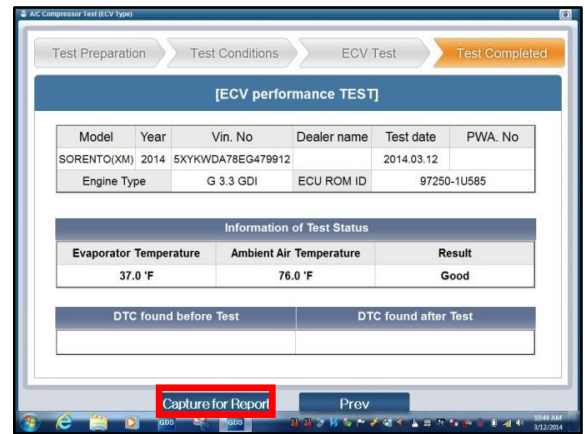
A/C Compressor Test (ECV Type)

Test Preparation
Test Conditions
ECV Test
Test Completed

[ECV performance TEST]

| Model | Year | Vin. No | Dealer name | Test date | PWA. No |
|---|---|---|---|---|---|
| SORENTO(XM) | 2014 | 5XYKWDA78EG479912 | | 2014.03.12 | |
| Engine Type | | G 3.3 GDI | ECU ROM ID | 97250-1U585 | |

Information of Test Status

| Evaporator Temperature | Ambient Air Temperature | Result |
|---|---|---|
| 37.0 'F | 76.0 'F | Good |

| DTC found before Test | DTC found after Test |
|---|---|
| | |

Capture for Report
Prev

GDS
GDS
10:44 AM
3/12/2014